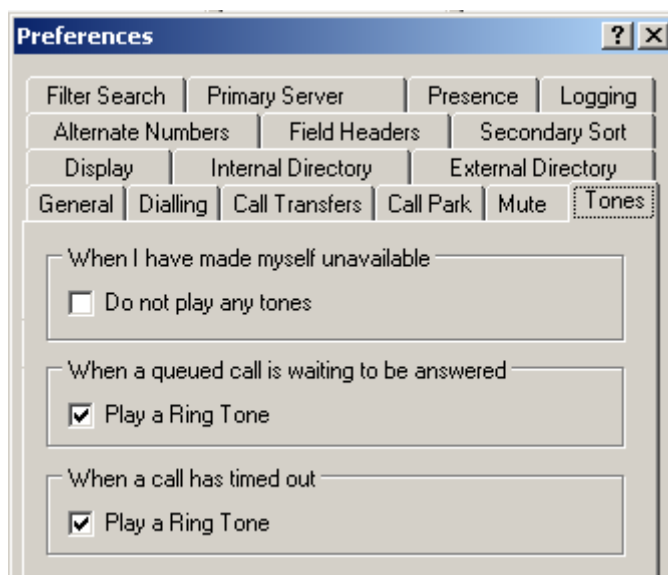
Preferences

? X

Filter Search | Primary Server | Presence | Logging
Alternate Numbers | Field Headers | Secondary Sort
Display | Internal Directory | External Directory
General | Dialling | Call Transfers | Call Park | Mute | Tones

When I have made myself unavailable
Do not play any tones

When a queued call is waiting to be answered
Play a Ring Tone

When a call has timed out
Play a Ring Tone